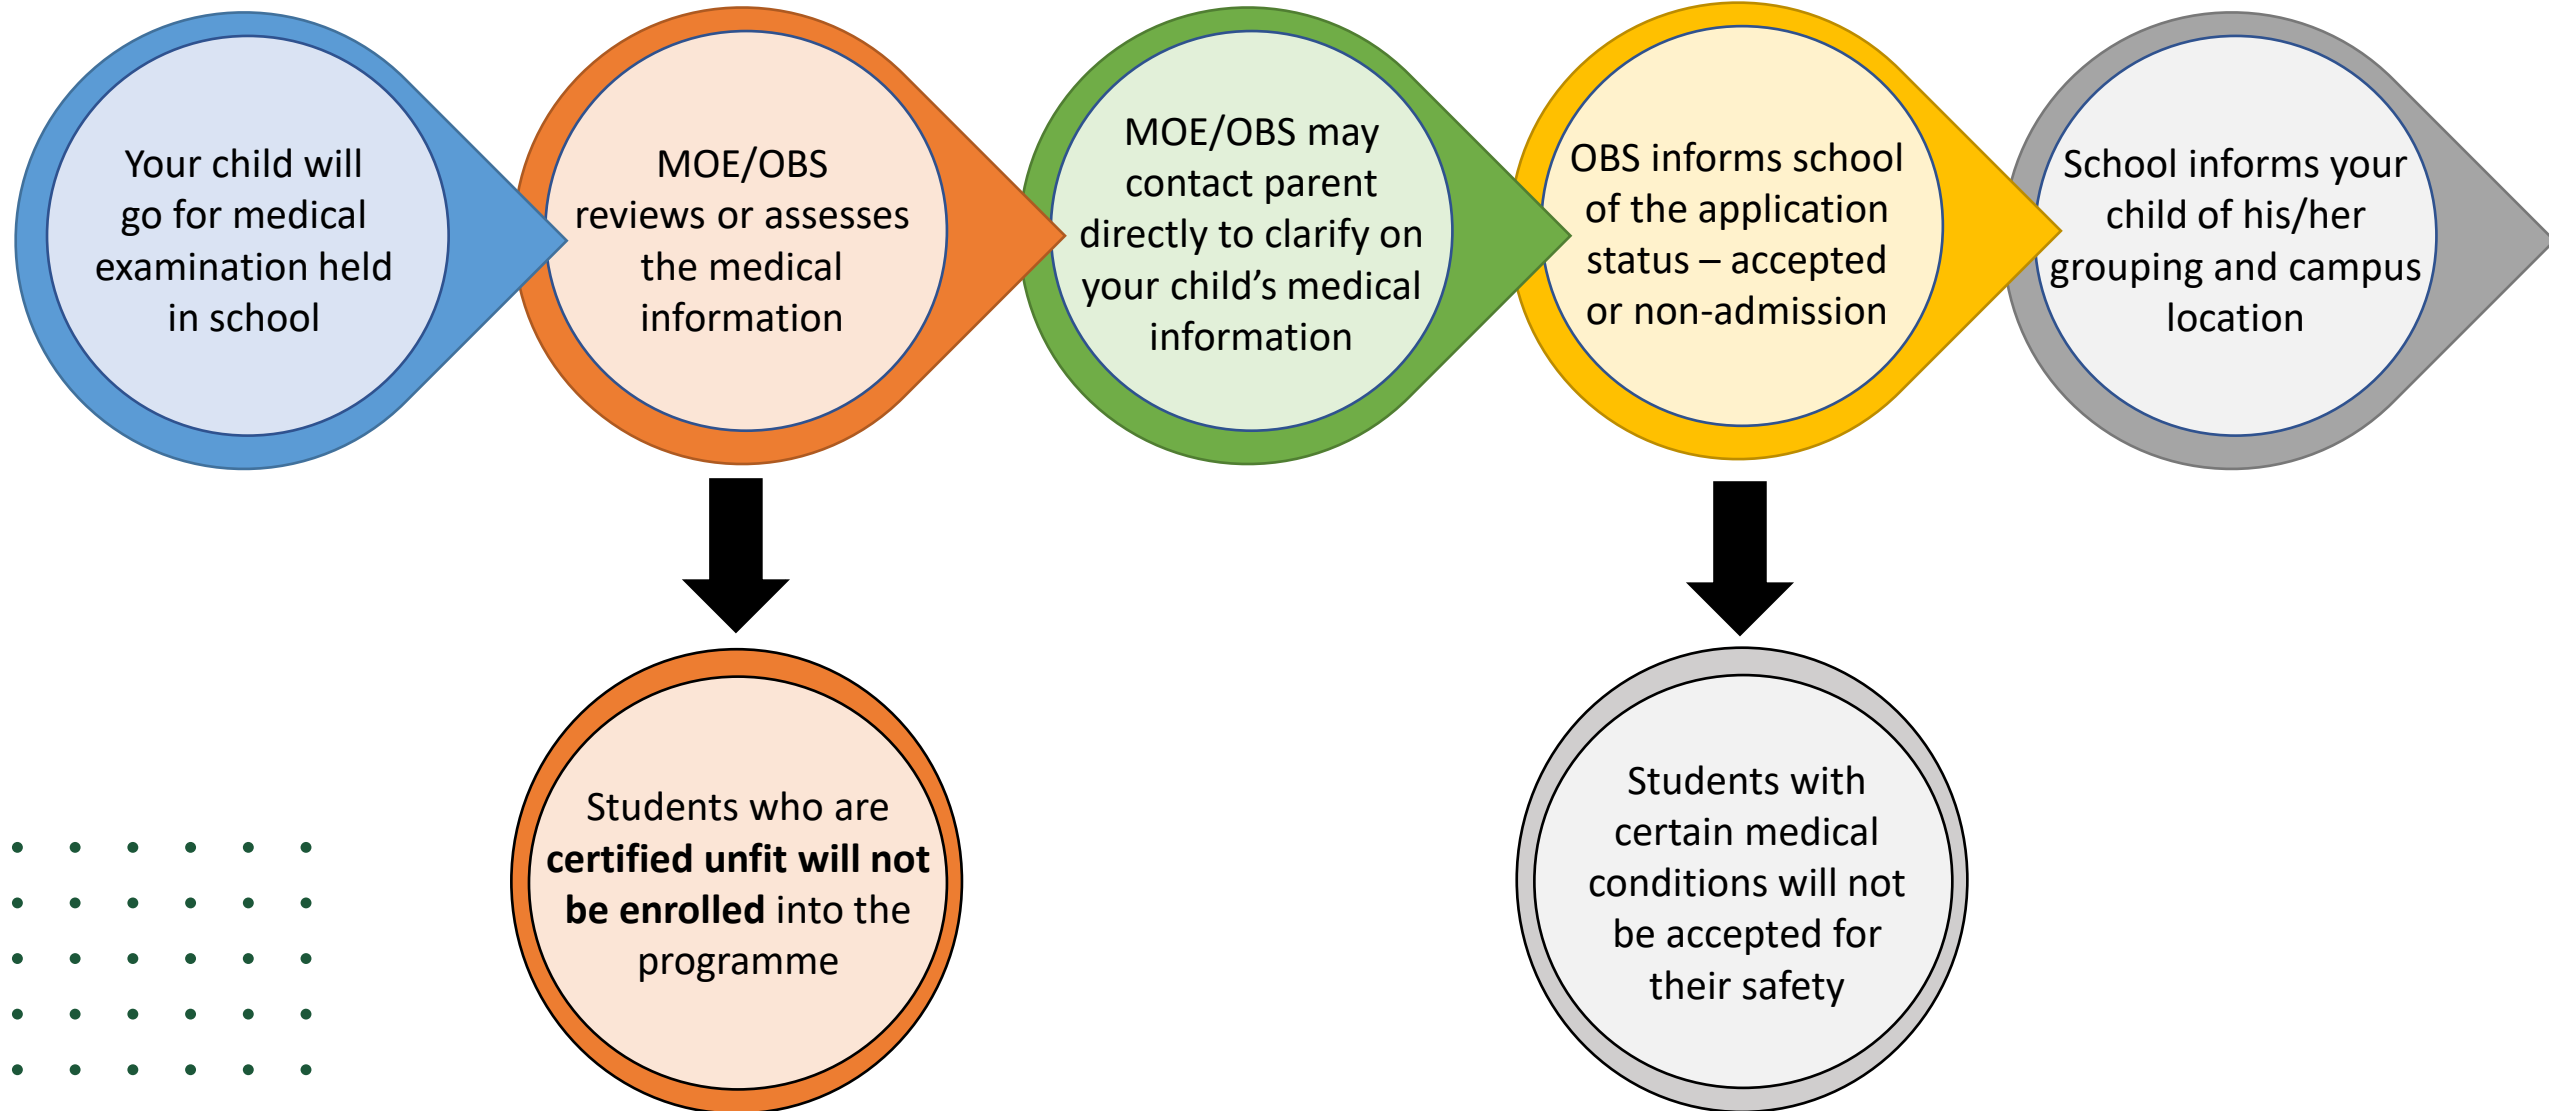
Your child will go for medical examination held in school

MOE/OBS reviews or assesses the medical information

MOE/OBS may contact parent directly to clarify on your child’s medical information

OBS informs school of the application status – accepted or non-admission

School informs your child of his/her grouping and campus location

Students who are **certified unfit will not be enrolled** into the programme

Students with certain medical conditions will not be accepted for their safety